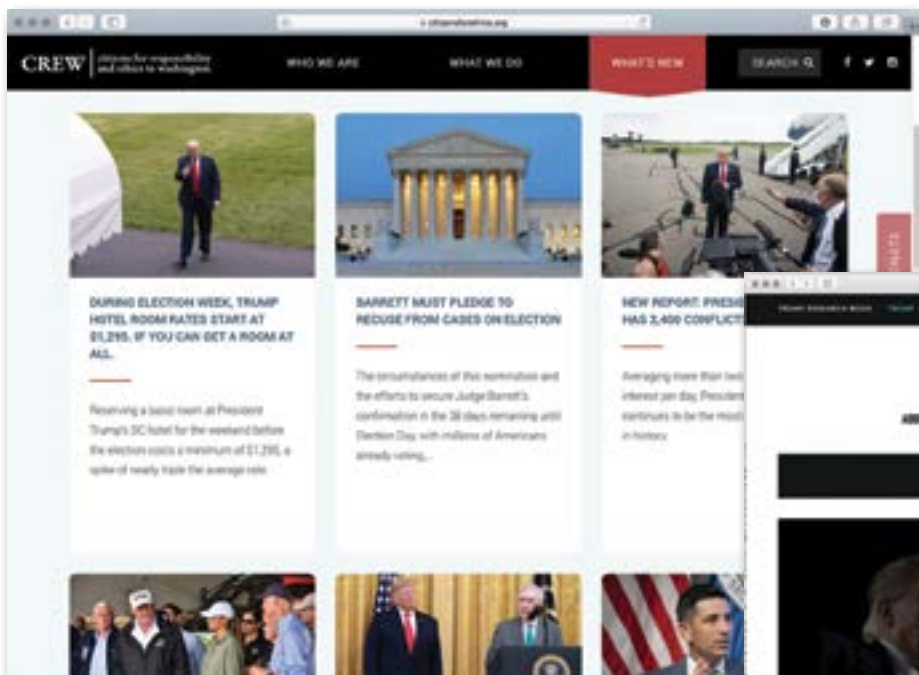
citizensforethics.org

CREW citizens for responsibility and ethics in washington

WHO WE ARE

WHAT WE DO

WHAT'S NEW

SEARCH

DURING ELECTION WEEK, TRUMP HOTEL ROOM RATES START AT $1,295. IF YOU CAN GET A ROOM AT ALL.

Reserving a basic room at President Trump's DC hotel for the weekend before the election costs a minimum of $1,295, a spike of nearly triple the average rate.

BARRETT MUST PLEDGE TO RECUSE FROM CASES ON ELECTION

The circumstances of this nomination and the efforts to secure Judge Barrett's confirmation in the 38 days remaining until Election Day, with millions of Americans already voting...

NEW REPORT: PRESI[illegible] HAS 3,400 CONFLICT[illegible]

Averaging more than two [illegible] interest per day, President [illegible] continues to be the most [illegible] in history.

TRUMP RESEARCH BOOK

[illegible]